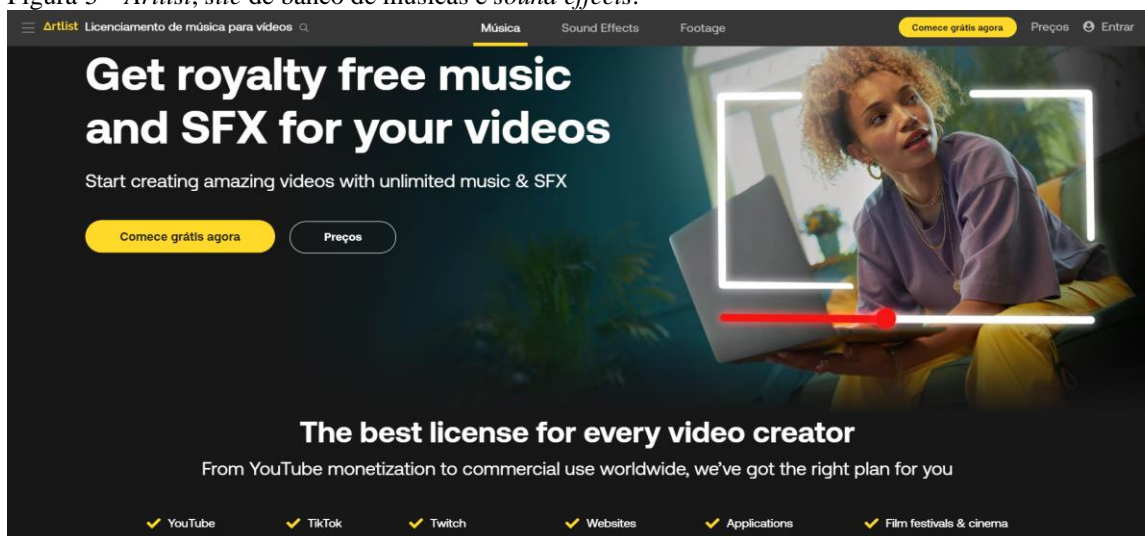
Figura 5 – *Artlist*, *site* de banco de músicas e *sound effects*.

Artlist Licenciamento de música para vídeos

Música Sound Effects Footage

Comece grátis agora Preços Entrar

Get royalty free music and SFX for your videos

Start creating amazing videos with unlimited music & SFX

Comece grátis agora

Preços

The best license for every video creator

From YouTube monetization to commercial use worldwide, we've got the right plan for you

YouTube TikTok Twitch Websites Applications Film festivals & cinema